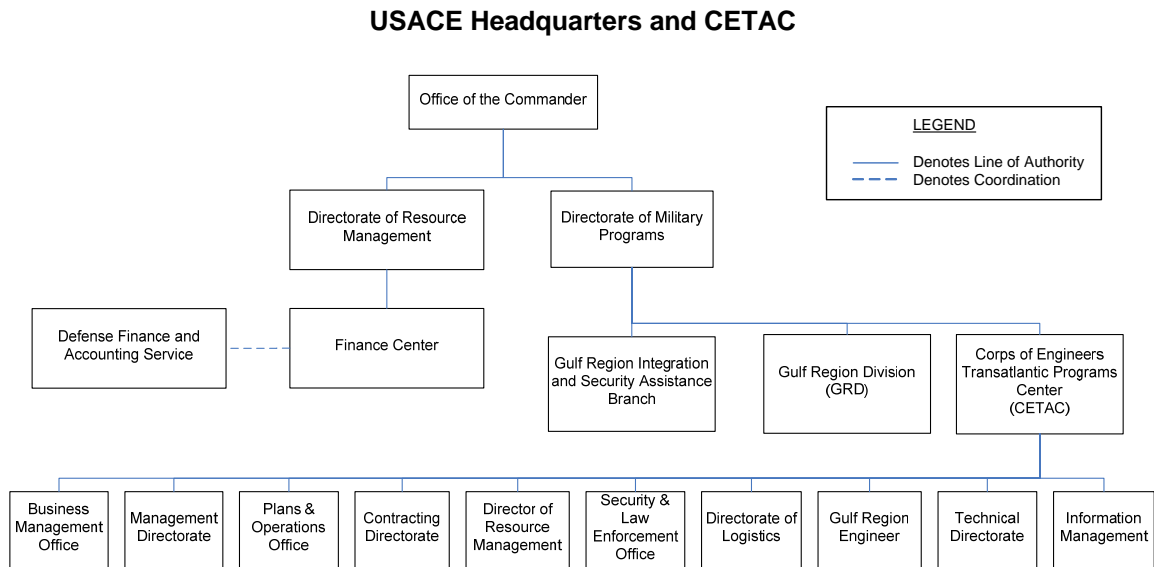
USACE Headquarters and CETAC

Office of the Commander

LEGEND
Denotes Line of Authority
Denotes Coordination

Directorate of Resource Management

Directorate of Military Programs

Defense Finance and Accounting Service

Finance Center

Gulf Region Integration and Security Assistance Branch

Gulf Region Division (GRD)

Corps of Engineers Transatlantic Programs Center (CETAC)

Business Management Office

Management Directorate

Plans & Operations Office

Contracting Directorate

Director of Resource Management

Security & Law Enforcement Office

Directorate of Logistics

Gulf Region Engineer

Technical Directorate

Information Management